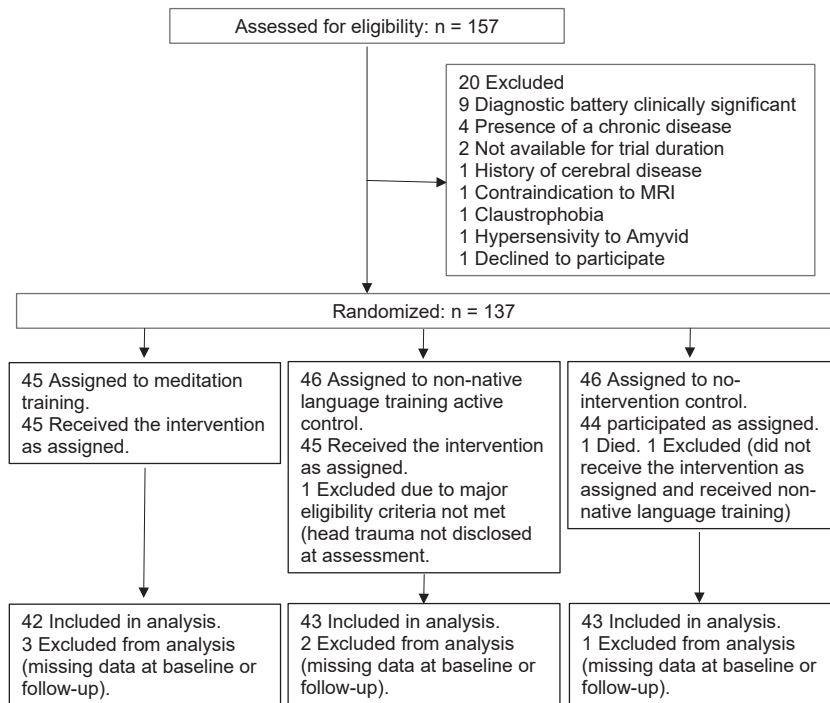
Assessed for eligibility: n = 157

20 Excluded
9 Diagnostic battery clinically significant
4 Presence of a chronic disease
2 Not available for trial duration
1 History of cerebral disease
1 Contraindication to MRI
1 Claustrophobia
1 Hypersensivity to Amyvid
1 Declined to participate

Randomized: n = 137

45 Assigned to meditation training.
45 Received the intervention as assigned.

46 Assigned to non-native language training active control.
45 Received the intervention as assigned.
1 Excluded due to major eligibility criteria not met (head trauma not disclosed at assessment.

46 Assigned to no-intervention control.
44 participated as assigned.
1 Died. 1 Excluded (did not receive the intervention as assigned and received non-native language training)

42 Included in analysis.
3 Excluded from analysis (missing data at baseline or follow-up).

43 Included in analysis.
2 Excluded from analysis (missing data at baseline or follow-up).

43 Included in analysis.
1 Excluded from analysis (missing data at baseline or follow-up).